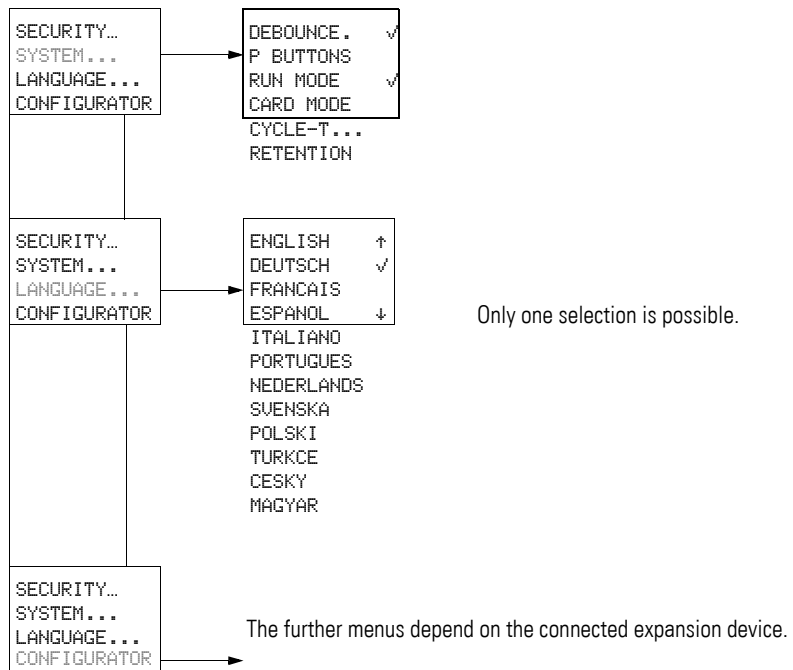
SECURITY…
SYSTEM...
LANGUAGE...
CONFIGURATOR

DEBOUNCE. √
P BUTTONS
RUN MODE √
CARD MODE
CYCLE-T...
RETENTION

SECURITY…
SYSTEM...
LANGUAGE...
CONFIGURATOR

ENGLISH ↑
DEUTSCH √
FRANCAIS
ESPANOL ↓
ITALIANO
PORTUGUES
NEDERLANDS
SVENSKA
POLSKI
TURKCE
CESKY
MAGYAR

Only one selection is possible.

SECURITY…
SYSTEM...
LANGUAGE...
CONFIGURATOR

The further menus depend on the connected expansion device.